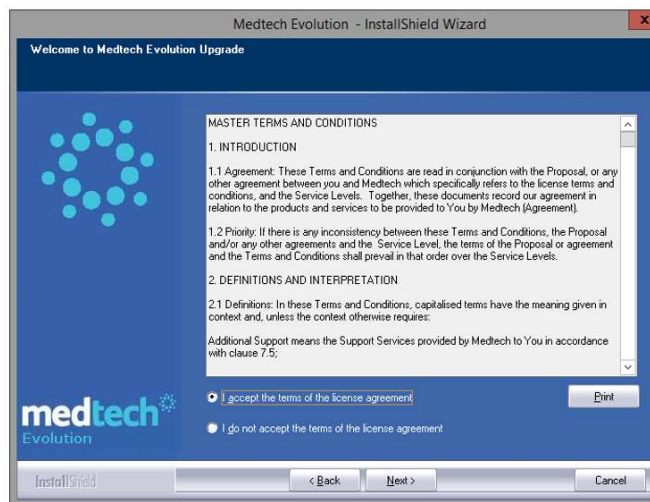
Medtech Evolution - InstallShield Wizard

Welcome to Medtech Evolution Upgrade

MASTER TERMS AND CONDITIONS

1. INTRODUCTION

1.1 Agreement: These Terms and Conditions are read in conjunction with the Proposal, or any other agreement between you and Medtech which specifically refers to the license terms and conditions, and the Service Levels. Together, these documents record our agreement in relation to the products and services to be provided to You by Medtech (Agreement).

1.2 Priority: If there is any inconsistency between these Terms and Conditions, the Proposal and/or any other agreements and the Service Level, the terms of the Proposal or agreement and the Terms and Conditions shall prevail in that order over the Service Levels.

2. DEFINITIONS AND INTERPRETATION

2.1 Definitions: In these Terms and Conditions, capitalised terms have the meaning given in context and, unless the context otherwise requires:

Additional Support means the Support Services provided by Medtech to You in accordance with clause 7.5;

medtech
Evolution

I accept the terms of the license agreement

I do not accept the terms of the license agreement

Print

InstallShield

< Back

Next >

Cancel